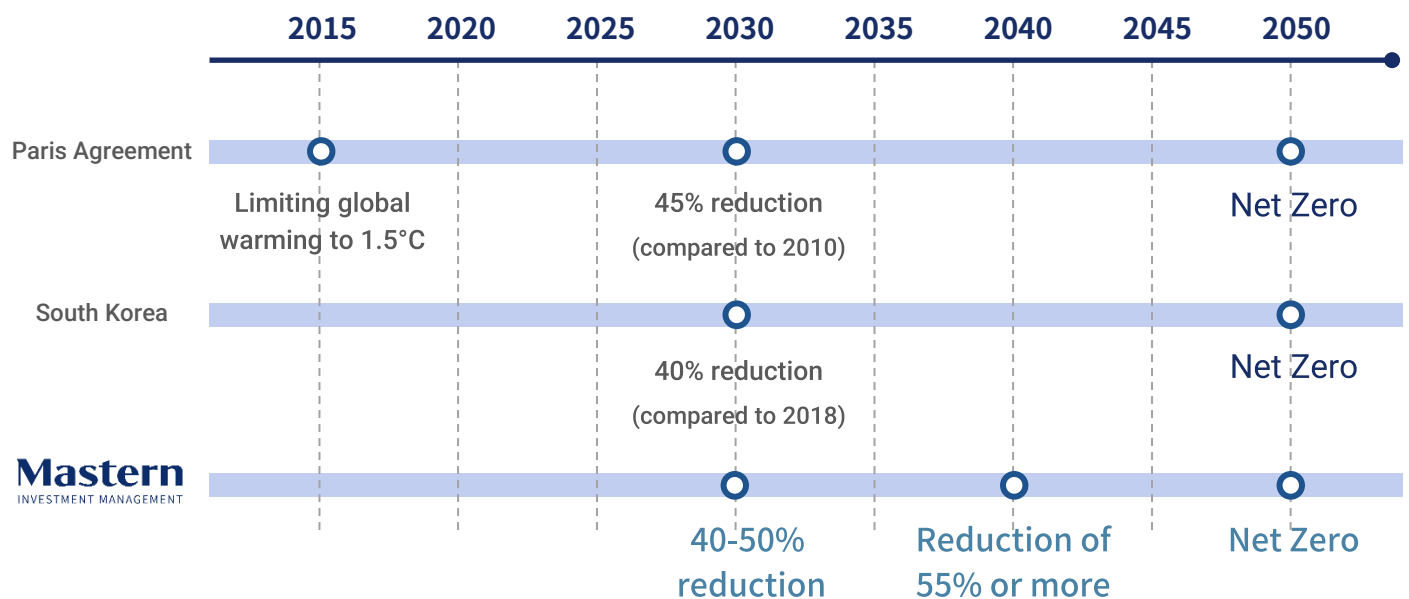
2015 2020 2025 2030 2035 2040 2045 2050

Paris Agreement

Limiting global warming to 1.5°C

45% reduction (compared to 2010)

Net Zero

South Korea

40% reduction (compared to 2018)

Net Zero

Mastern
INVESTMENT MANAGEMENT

40-50% reduction

Reduction of 55% or more

Net Zero